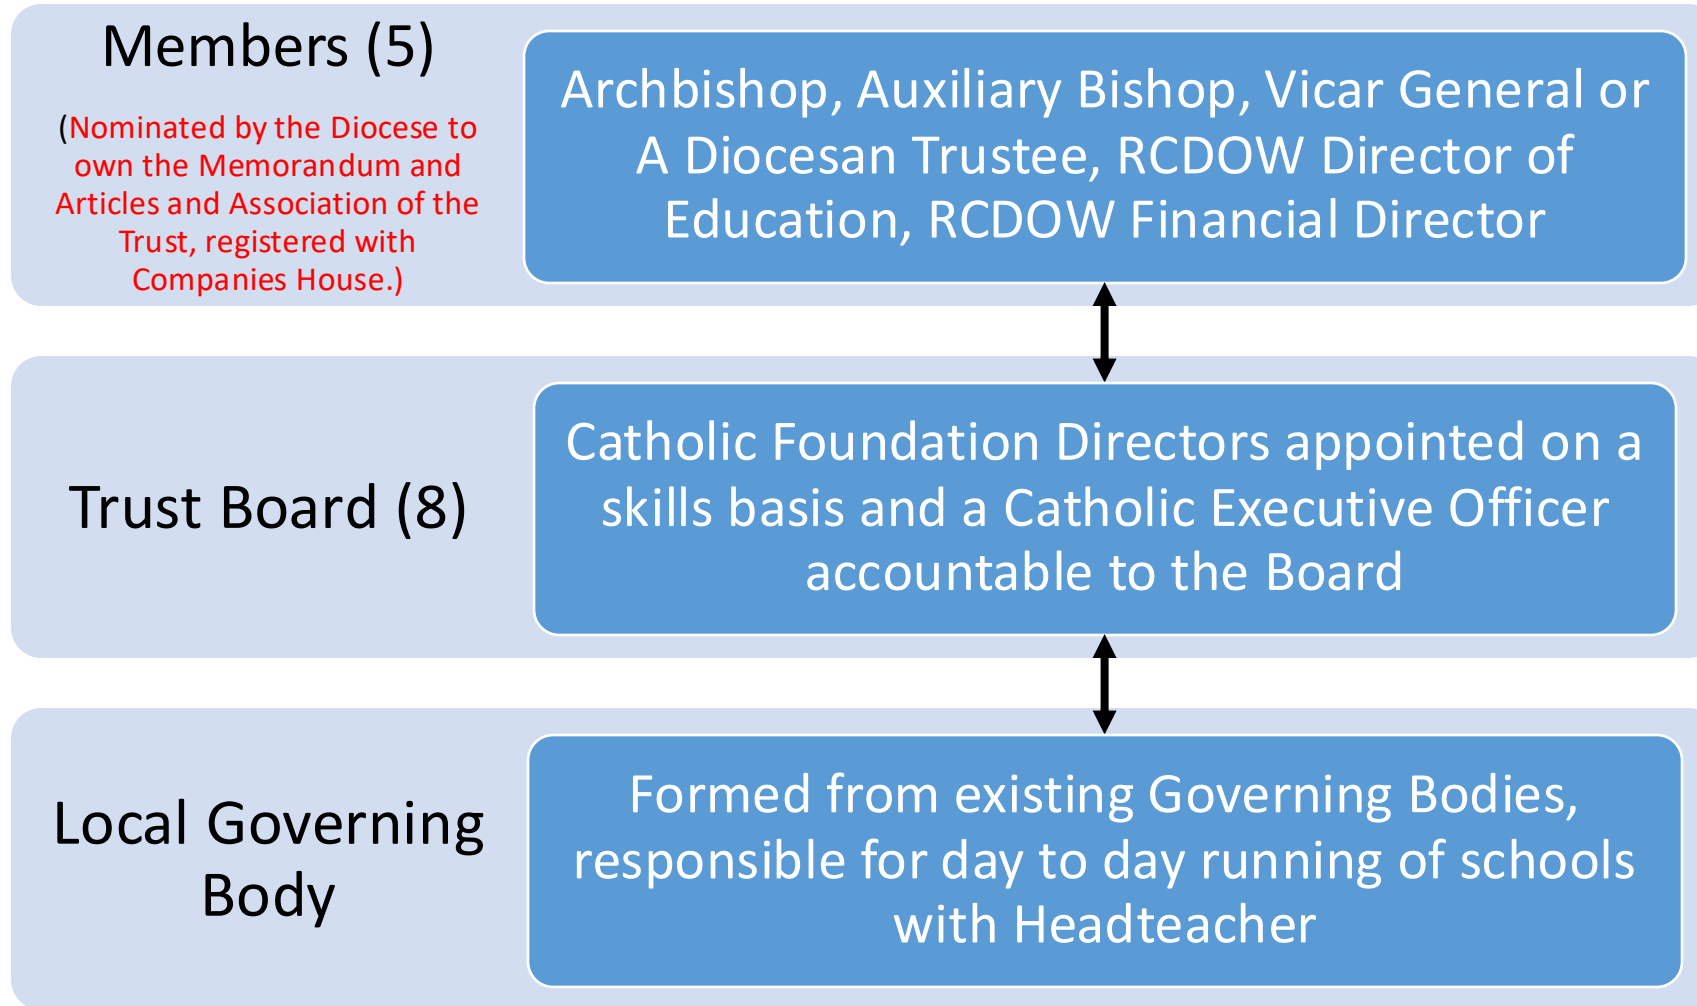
Members (5)

(Nominated by the Diocese to own the Memorandum and Articles and Association of the Trust, registered with Companies House.)

Archbishop, Auxiliary Bishop, Vicar General or A Diocesan Trustee, RCDOW Director of Education, RCDOW Financial Director

Trust Board (8)

Catholic Foundation Directors appointed on a skills basis and a Catholic Executive Officer accountable to the Board

Local Governing Body

Formed from existing Governing Bodies, responsible for day to day running of schools with Headteacher